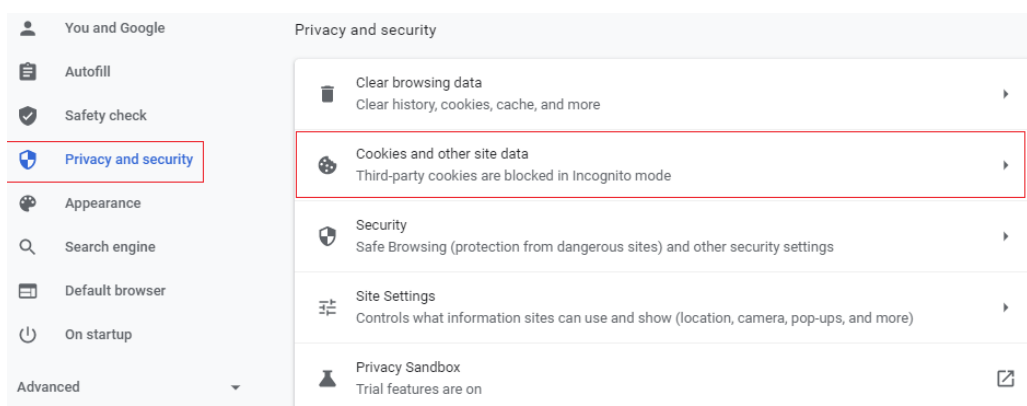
You and Google

Autofill

Safety check

Privacy and security

Appearance

Search engine

Default browser

On startup

Advanced

Privacy and security

Clear browsing data
Clear history, cookies, cache, and more

Cookies and other site data
Third-party cookies are blocked in Incognito mode

Security
Safe Browsing (protection from dangerous sites) and other security settings

Site Settings
Controls what information sites can use and show (location, camera, pop-ups, and more)

Privacy Sandbox
Trial features are on